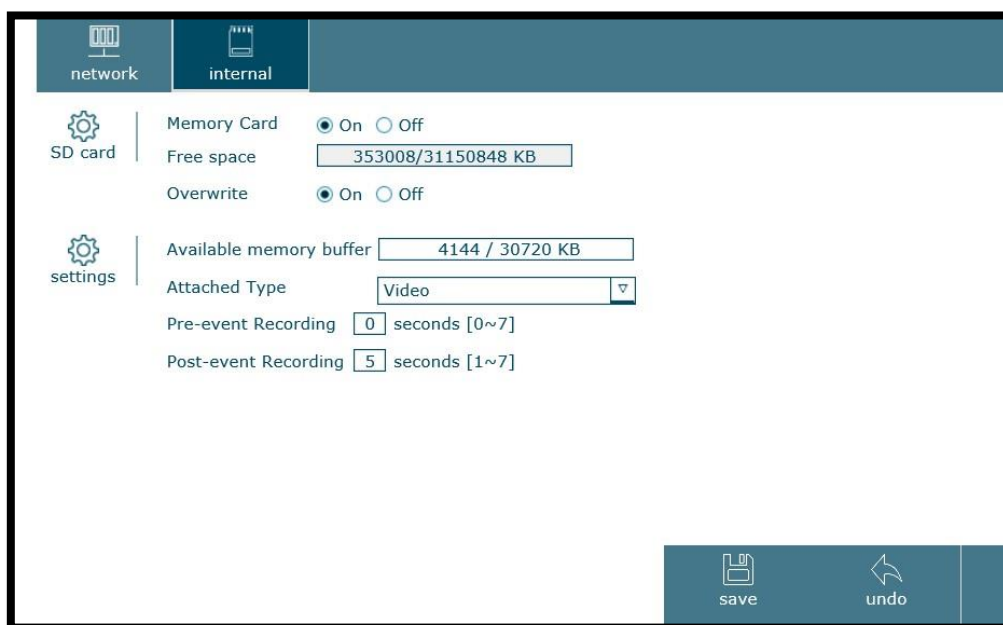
network

internal

SD card

Memory Card ◉ On ○ Off

Free space 353008/31150848 KB

Overwrite ◉ On ○ Off

settings

Available memory buffer 4144 / 30720 KB

Attached Type Video

Pre-event Recording 0 seconds [0~7]

Post-event Recording 5 seconds [1~7]

save

undo